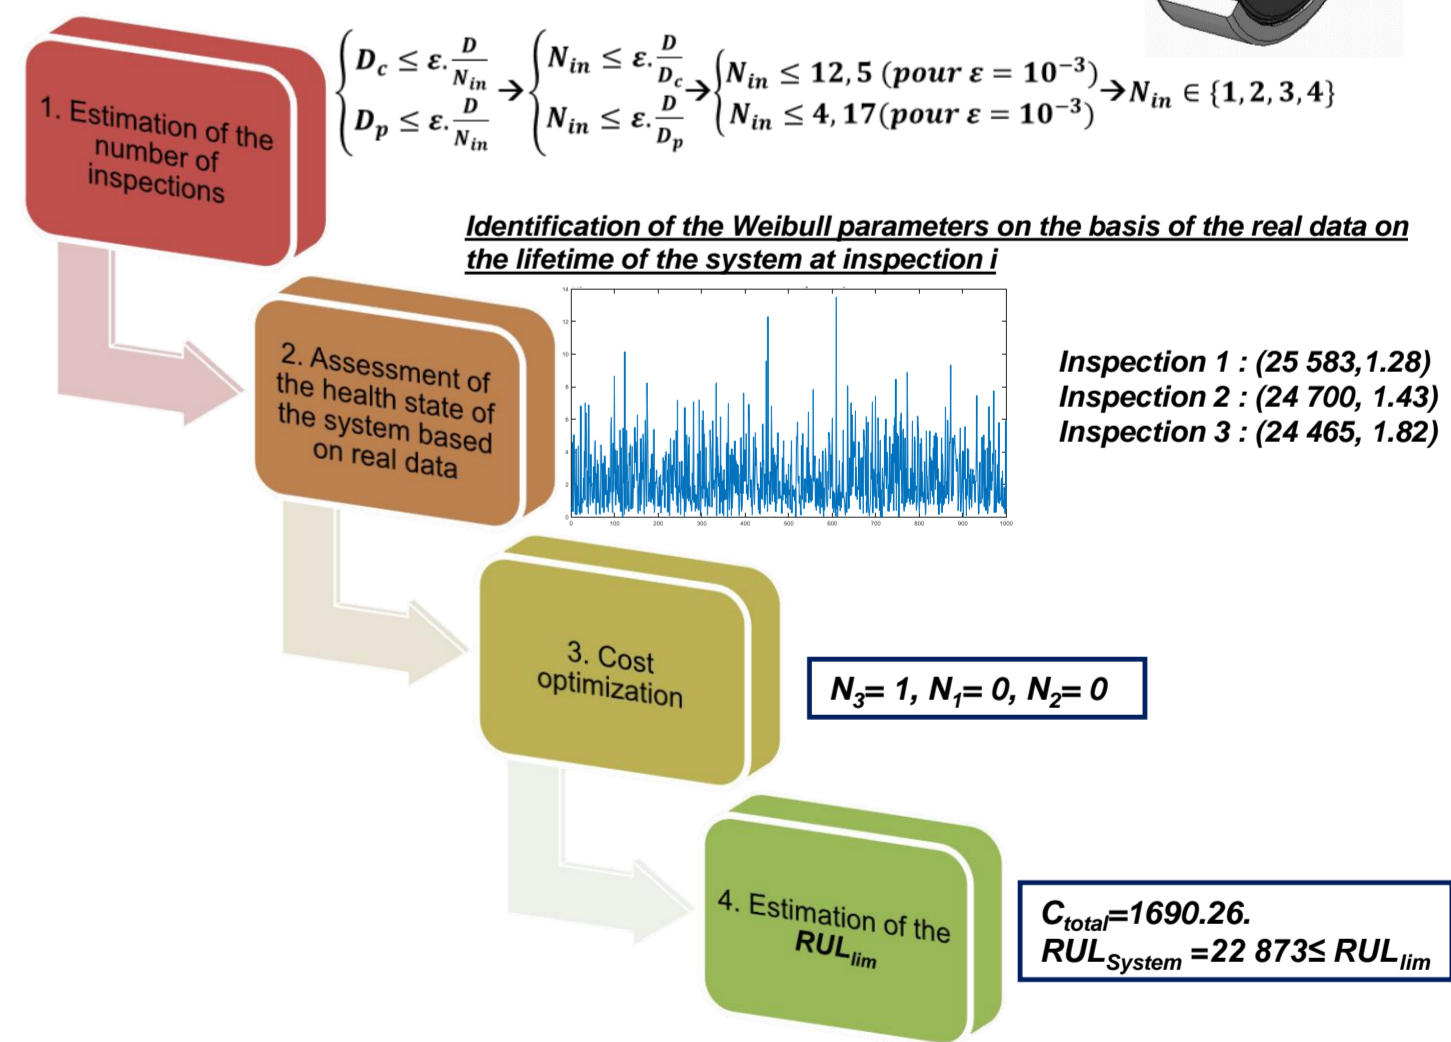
1. Estimation of the number of inspections

$\begin{cases} D_c \leq \varepsilon.\frac{D}{N_{in}} \\ D_p \leq \varepsilon.\frac{D}{N_{in}} \end{cases} \rightarrow \begin{cases} N_{in} \leq \varepsilon.\frac{D}{D_c} \\ N_{in} \leq \varepsilon.\frac{D}{D_p} \end{cases} \rightarrow \begin{cases} N_{in} \leq 12,5\ (pour\ \varepsilon = 10^{-3}) \\ N_{in} \leq 4,17 (pour\ \varepsilon = 10^{-3}) \end{cases} \rightarrow N_{in} \in \{1,2,3,4\}$

Identification of the Weibull parameters on the basis of the real data on the lifetime of the system at inspection i

2. Assessment of the health state of the system based on real data

14
12
10
8
6
4
2
0
0 100 200 300 400 500 600 700 800 900 1000

Inspection 1 : (25 583,1.28)
Inspection 2 : (24 700, 1.43)
Inspection 3 : (24 465, 1.82)

3. Cost optimization

$N_3$= 1, $N_1$= 0, $N_2$= 0

4. Estimation of the $RUL_{lim}$

$C_{total}$=1690.26.
$RUL_{System}$ =22 873≤ $RUL_{lim}$